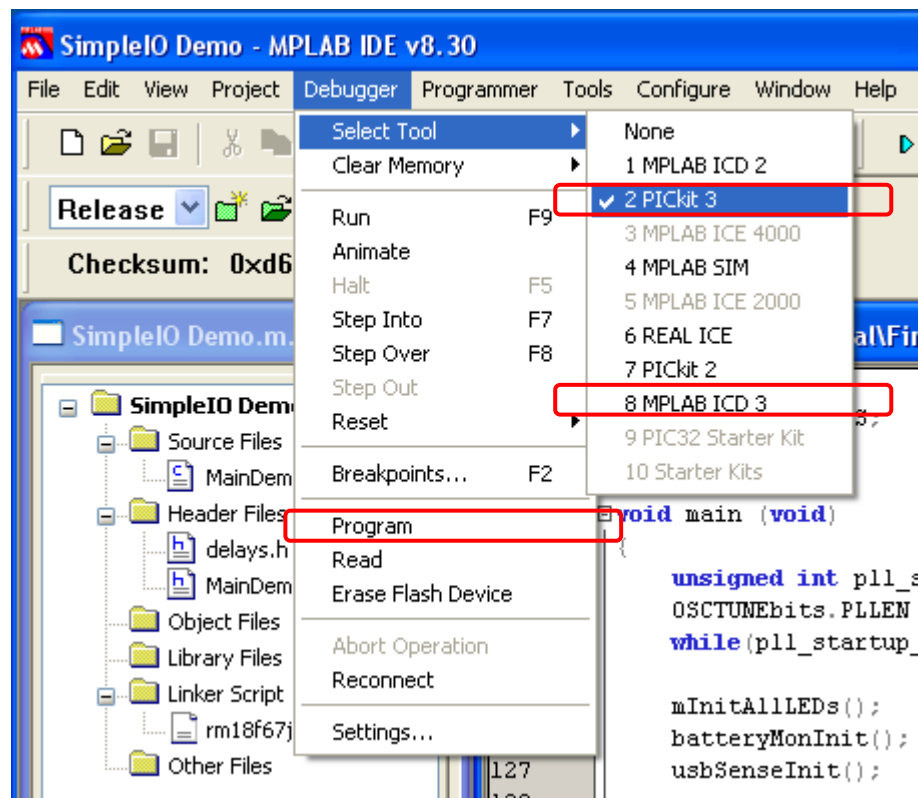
SimpleIO Demo - MPLAB IDE v8.30

File Edit View Project Debugger Programmer Tools Configure Window Help

Release

Checksum: 0xd6

SimpleIO Demo.m.

al\Fir

SimpleIO Demo
Source Files
MainDem
Header Files
delays.h
MainDem
Object Files
Library Files
Linker Script
rm18f67j
Other Files

Select Tool
Clear Memory
Run F9
Animate
Halt F5
Step Into F7
Step Over F8
Step Out
Reset
Breakpoints... F2
Program
Read
Erase Flash Device
Abort Operation
Reconnect
Settings...

None
1 MPLAB ICD 2
2 PICkit 3
3 MPLAB ICE 4000
4 MPLAB SIM
5 MPLAB ICE 2000
6 REAL ICE
7 PICkit 2
8 MPLAB ICD 3
9 PIC32 Starter Kit
10 Starter Kits

s;

void main (void)
{
unsigned int pll_s
OSCTUNEbits.PLLEN
while(pll_startup_

mInitAllLEDs();
batteryMonInit();
usbSenseInit();

127